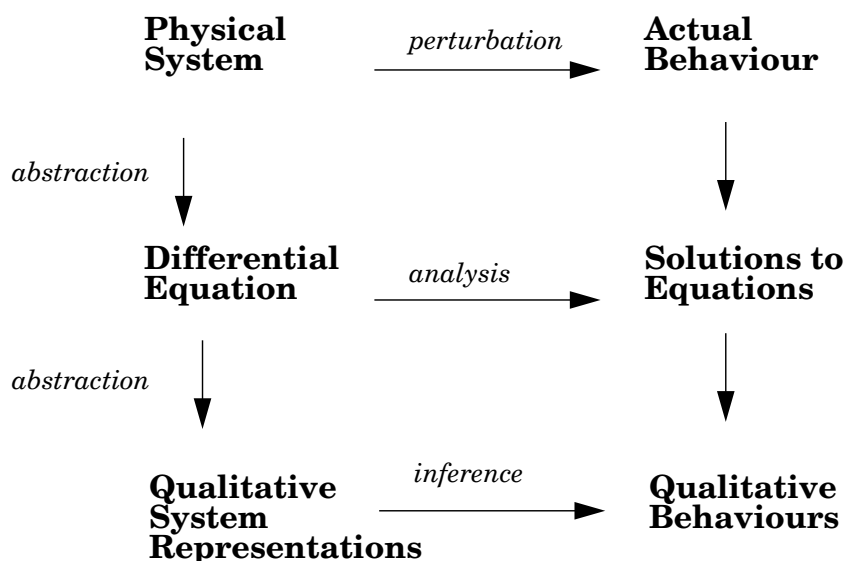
Physical System

perturbation

Actual Behaviour

abstraction

Differential Equation

analysis

Solutions to Equations

abstraction

Qualitative System Representations

inference

Qualitative Behaviours